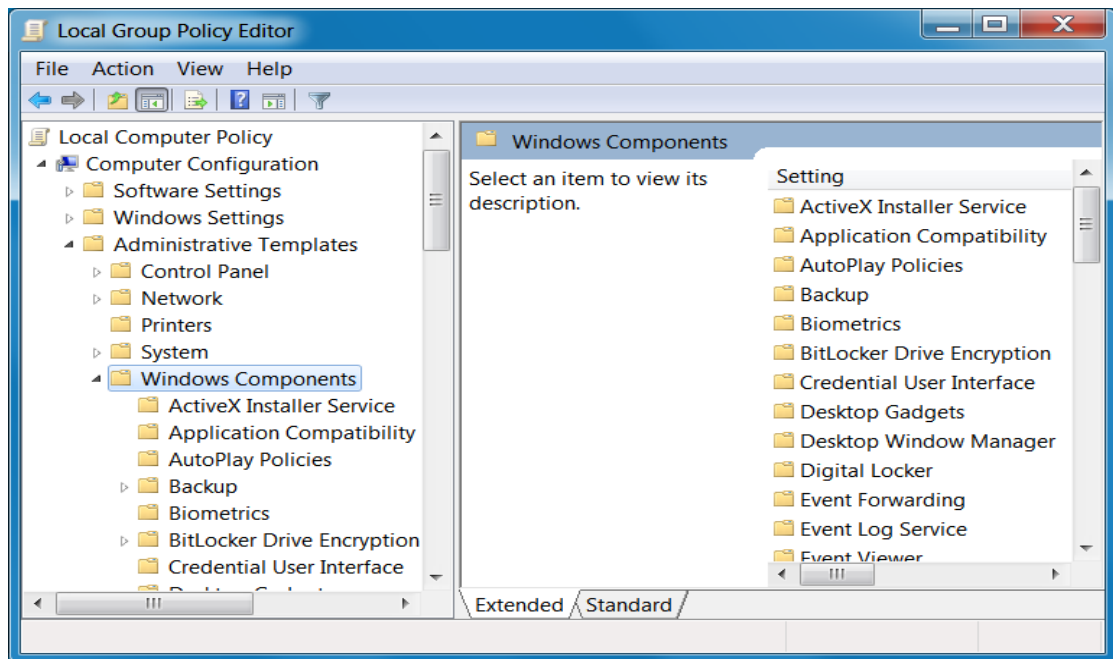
Local Group Policy Editor

File Action View Help

Local Computer Policy
Computer Configuration
Software Settings
Windows Settings
Administrative Templates
Control Panel
Network
Printers
System
Windows Components
ActiveX Installer Service
Application Compatibility
AutoPlay Policies
Backup
Biometrics
BitLocker Drive Encryption
Credential User Interface
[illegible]

Windows Components

Select an item to view its description.

Setting
ActiveX Installer Service
Application Compatibility
AutoPlay Policies
Backup
Biometrics
BitLocker Drive Encryption
Credential User Interface
Desktop Gadgets
Desktop Window Manager
Digital Locker
Event Forwarding
Event Log Service
Event Viewer

Extended Standard